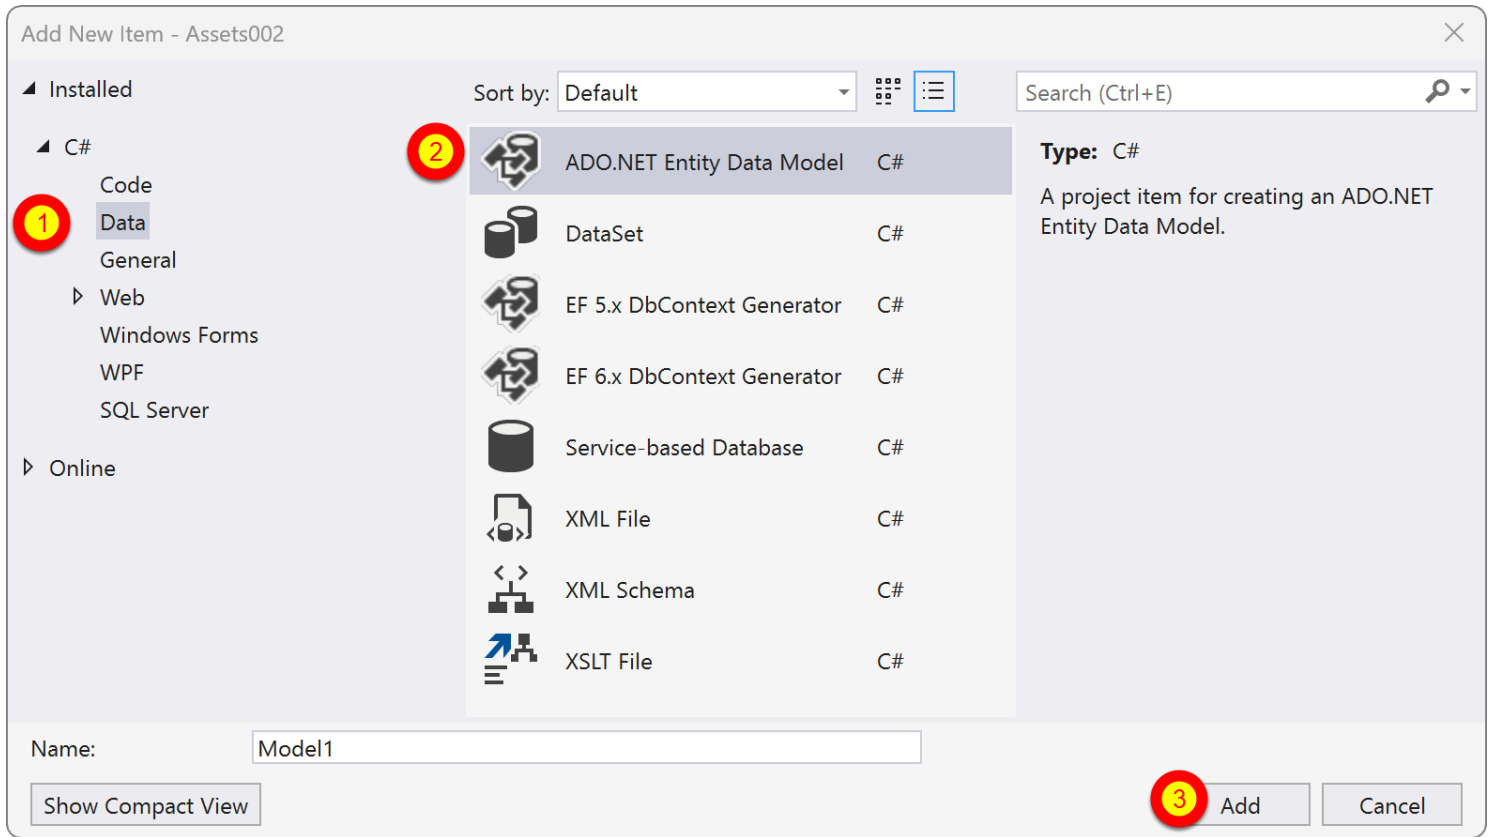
Add New Item - Assets002

Installed

C#

Code

1

Data

General

Web

Windows Forms

WPF

SQL Server

Online

Sort by: Default

Search (Ctrl+E)

2

ADO.NET Entity Data Model C#

DataSet C#

EF 5.x DbContext Generator C#

EF 6.x DbContext Generator C#

Service-based Database C#

XML File C#

XML Schema C#

XSLT File C#

Type: C#

A project item for creating an ADO.NET Entity Data Model.

Name: Model1

Show Compact View

3

Add

Cancel